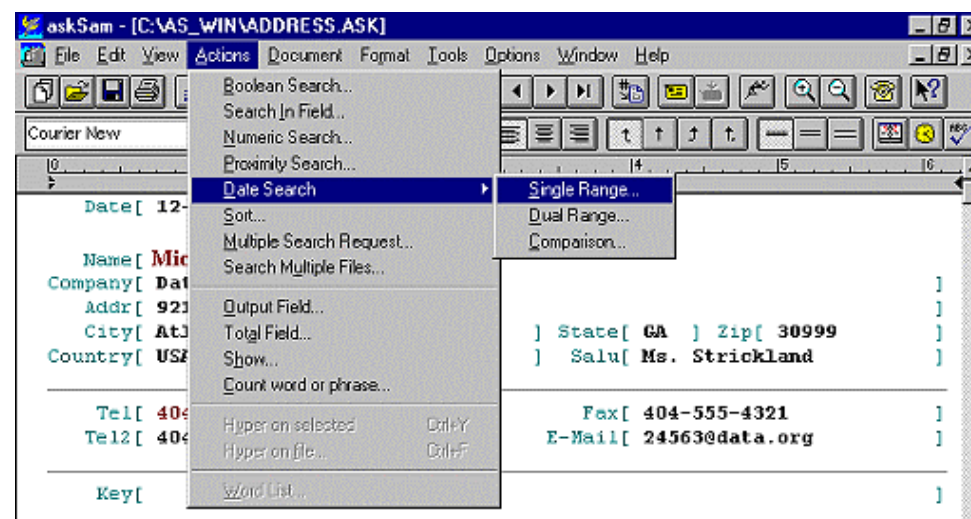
askSam - [C:\AS_WIN\ADDRESS.ASK]

File Edit View Actions Document Format Tools Options Window Help

Courier New

Boolean Search...
Search In Field...
Numeric Search...
Proximity Search...
Date Search
Sort...
Multiple Search Request...
Search Multiple Files...
Output Field...
Total Field...
Show...
Count word or phrase...
Hyper on selected Ctrl+Y
Hyper on file... Ctrl+F
Word List...

Single Range...
Dual Range...
Comparison...

Date[ 12-

Name[ Mic
Company[ Dat ]
Addr[ 921 ]
City[ At ] State[ GA ] Zip[ 30999 ]
Country[ USA ] Salu[ Ms. Strickland ]

Tel[ 404 Fax[ 404-555-4321 ]
Tel2[ 404 E-Mail[ 24563@data.org ]

Key[ ]